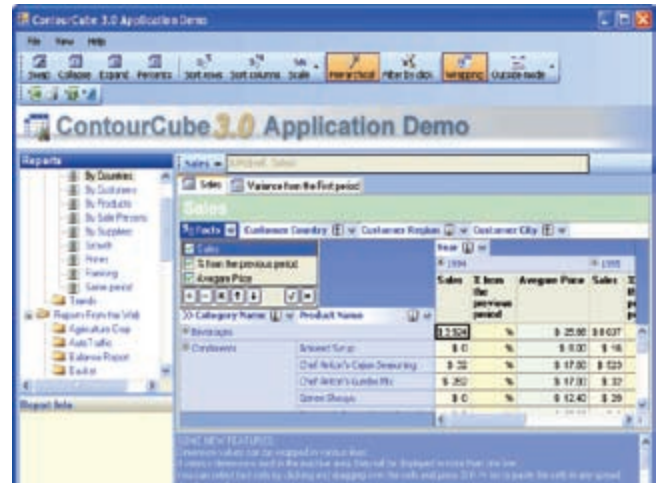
ContourCube 3.0 Application Demo

File View Help

Swap Collapse Expand Percents Sort rows Sort columns Scale Hierarchical Filter by click Wrapping Outside mode

ContourCube 3.0 Application Demo

Reports

By Countries
By Customers
By Products
By Sale Persons
By Supplier
Growth
Prices
Ranking
Same period
Trends
Reports from the Web
Agriculture Crop
Auto Traffic
Balance Report
Basket

Report Info

Sales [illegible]

Sales | Variance from the first period

Sales

Facts | Customer Country | Customer Region | Customer City

Sales
% from the previous period
Average Price

Year
1994 | 1995

| Category Name | Product Name | Sales | % from the previous period | Average Price | Sales |
|---|---|---|---|---|---|
| Beverages | | $ 3,524 | % | $ 25.80 | $ 8,037 |
| Condiments | Aniseed Syrup | $ 0 | % | $ 0.00 | $ 16 |
| | Chef Anton's Cajun Seasoning | $ 35 | % | $ 17.00 | $ 520 |
| | Chef Anton's Gumbo Mix | $ 262 | % | $ 17.00 | $ 32 |
| | Genen Shouyu | $ 0 | % | $ 12.40 | $ 39 |

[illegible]